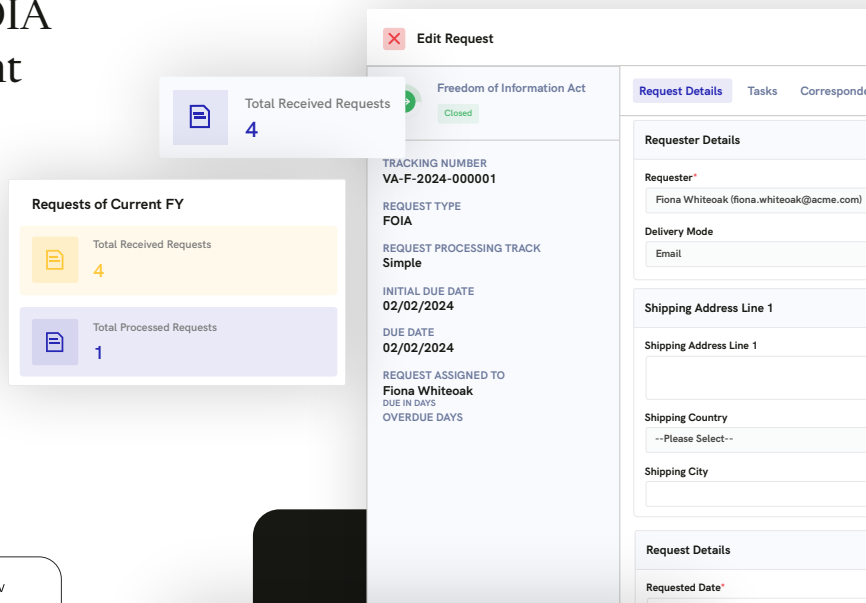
OIA
nt

Total Received Requests
4

Requests of Current FY

Total Received Requests
4

Total Processed Requests
1

Edit Request

Freedom of Information Act
Closed

TRACKING NUMBER
VA-F-2024-000001
REQUEST TYPE
FOIA
REQUEST PROCESSING TRACK
Simple
INITIAL DUE DATE
02/02/2024
DUE DATE
02/02/2024
REQUEST ASSIGNED TO
Fiona Whiteoak
DUE IN DAYS
OVERDUE DAYS

Request Details
Tasks
Correspond

Requester Details
Requester*
Fiona Whiteoak (fiona.whiteoak@acme.com)
Delivery Mode
Email

Shipping Address Line 1
Shipping Address Line 1
Shipping Country
--Please Select--
Shipping City

Request Details
Requested Date*

v